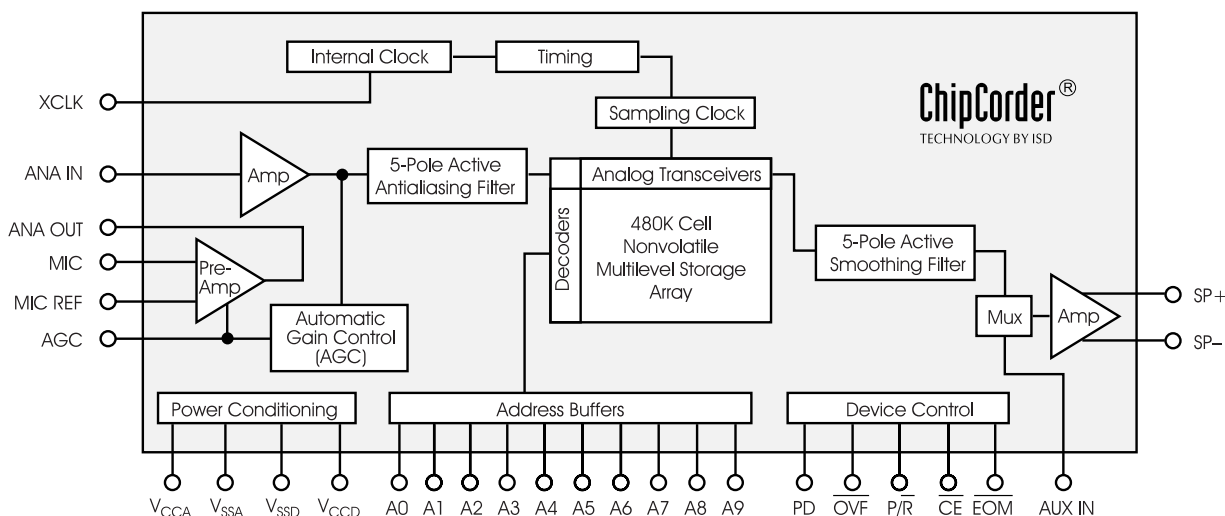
Internal Clock

Timing

ChipCorder®
TECHNOLOGY BY ISD

XCLK

Sampling Clock

ANA IN

Amp

5-Pole Active Antialiasing Filter

Analog Transceivers

Decoders

480K Cell Nonvolatile Multilevel Storage Array

ANA OUT

MIC

Pre-Amp

MIC REF

AGC

Automatic Gain Control (AGC)

5-Pole Active Smoothing Filter

Mux

Amp

SP+

SP–

Power Conditioning

Address Buffers

Device Control

$V_{CCA}$ $V_{SSA}$ $V_{SSD}$ $V_{CCD}$ A0 A1 A2 A3 A4 A5 A6 A7 A8 A9 PD $\overline{OVF}$ $P/\overline{R}$ $\overline{CE}$ $\overline{EOM}$ AUX IN